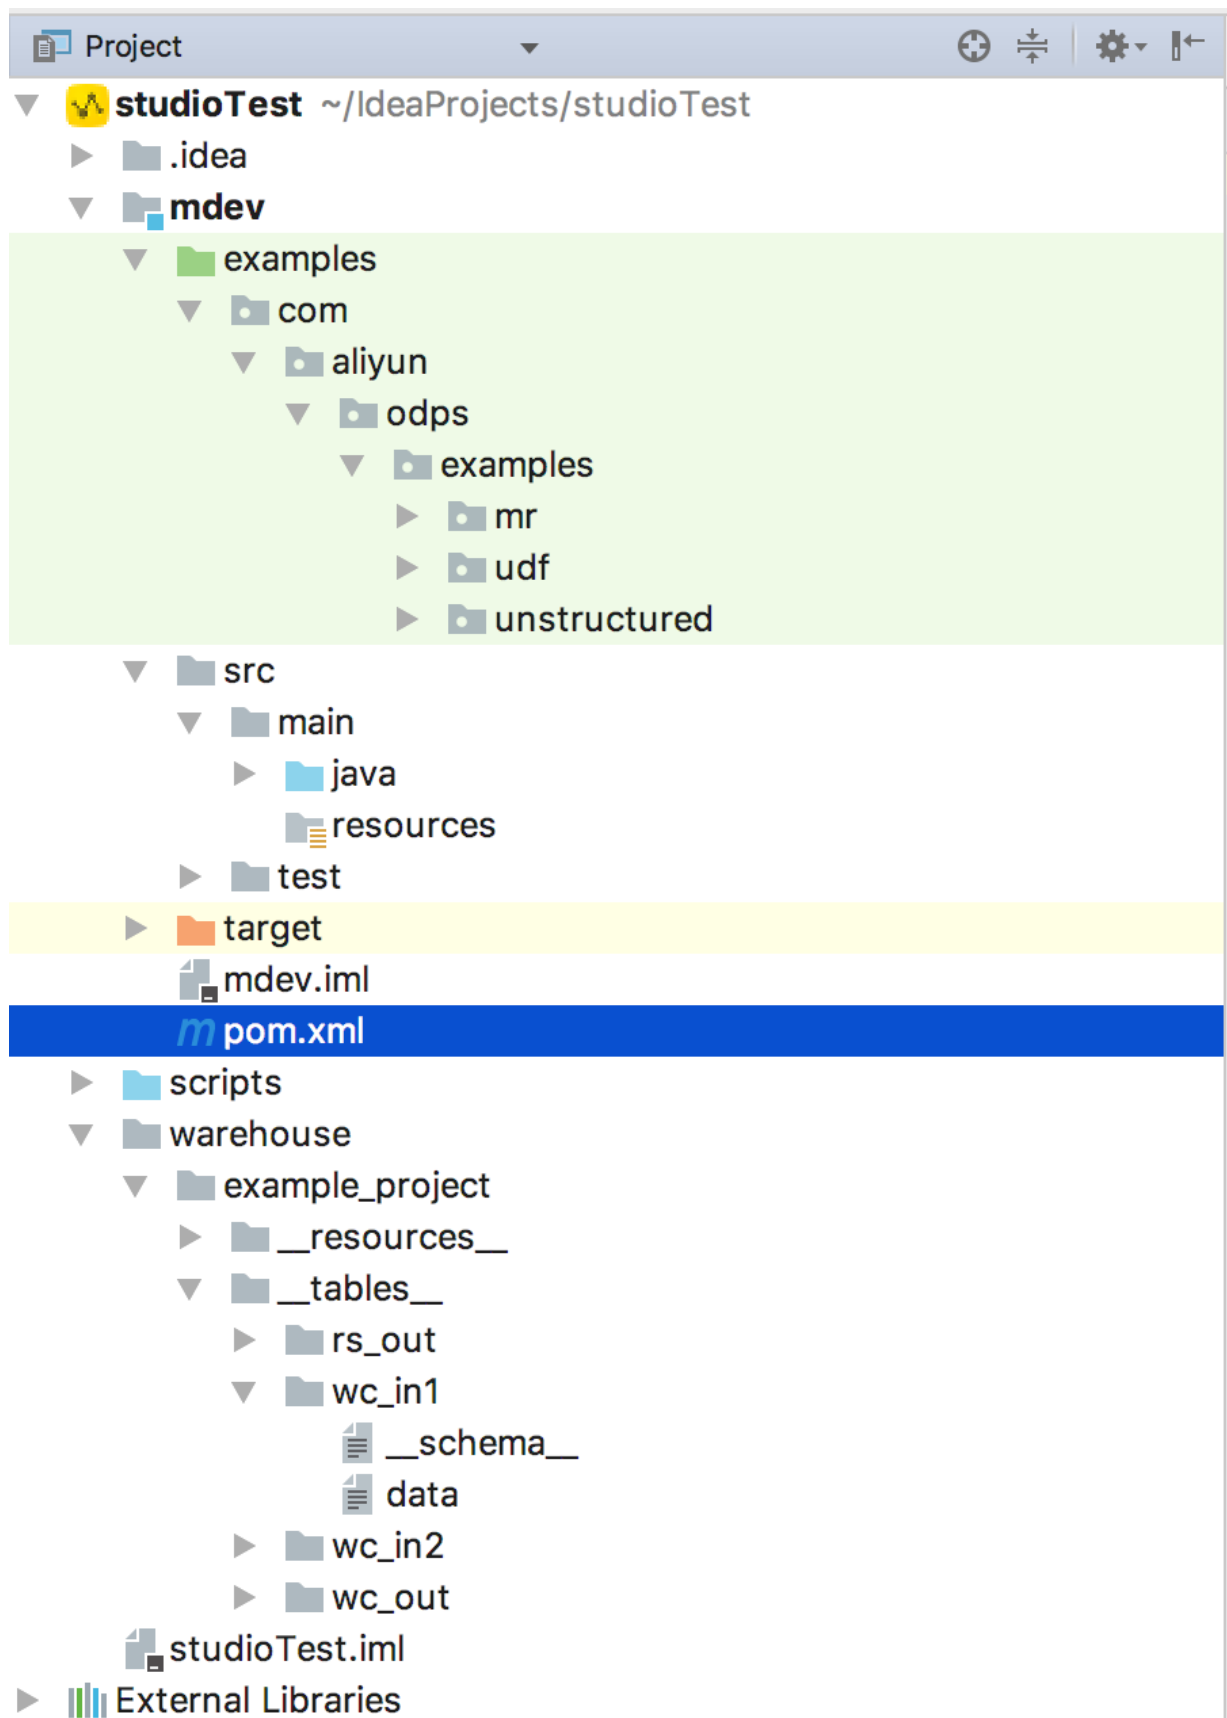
Project

studioTest ~/IdeaProjects/studioTest
.idea
mdev
examples
com
aliyun
odps
examples
mr
udf
unstructured
src
main
java
resources
test
target
mdev.iml
pom.xml
scripts
warehouse
example_project
__resources__
__tables__
rs_out
wc_in1
__schema__
data
wc_in2
wc_out
studioTest.iml
External Libraries